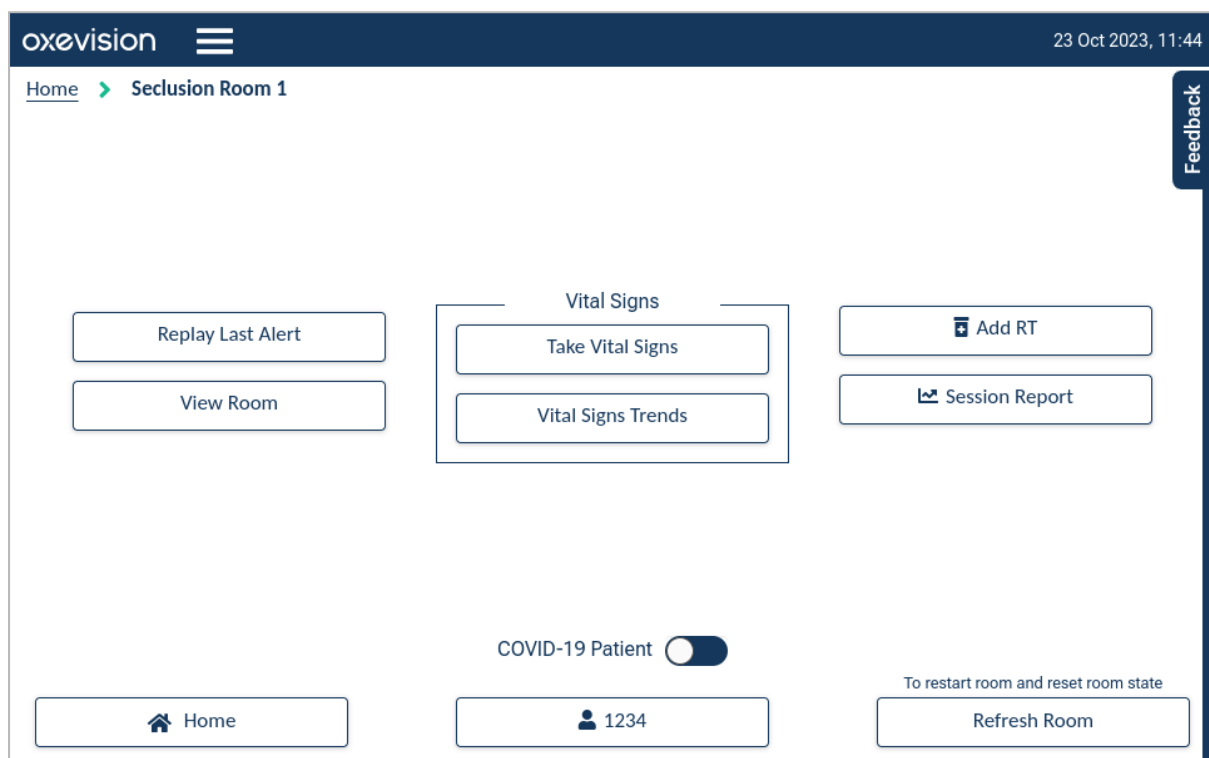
oxevision

23 Oct 2023, 11:44

Home > Seclusion Room 1

Feedback

Replay Last Alert

View Room

Vital Signs

Take Vital Signs

Vital Signs Trends

Add RT

Session Report

COVID-19 Patient

To restart room and reset room state

Home

1234

Refresh Room